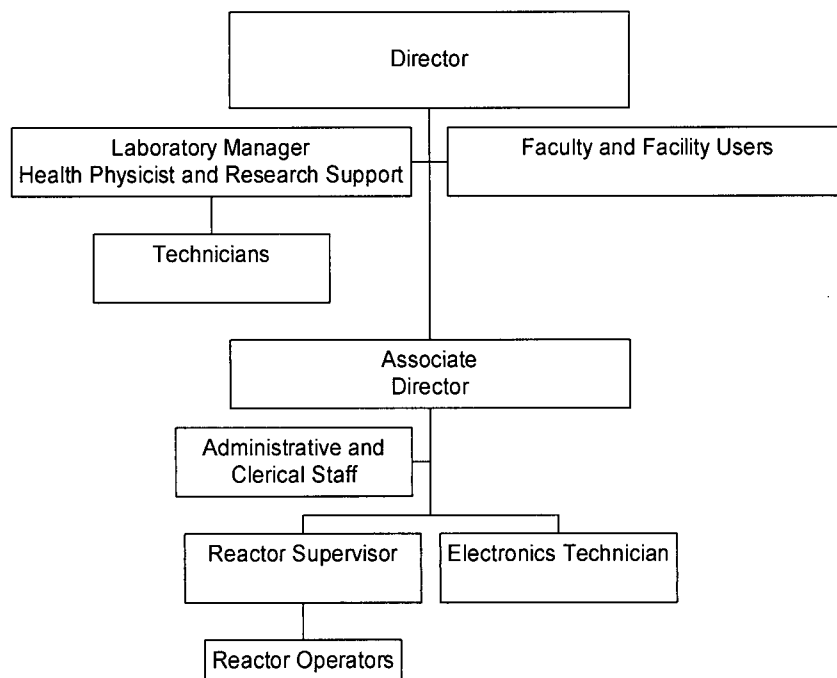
Director

Laboratory Manager
Health Physicist and Research Support

Faculty and Facility Users

Technicians

Associate
Director

Administrative and
Clerical Staff

Reactor Supervisor

Electronics Technician

Reactor Operators